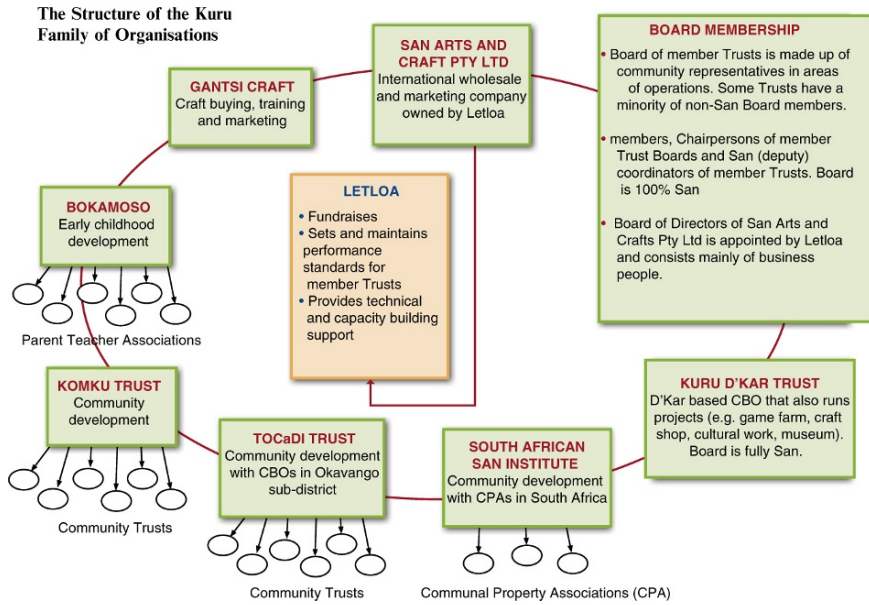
The Structure of the Kuru Family of Organisations

SAN ARTS AND CRAFT PTY LTD
International wholesale and marketing company owned by Letloa

BOARD MEMBERSHIP
• Board of member Trusts is made up of community representatives in areas of operations. Some Trusts have a minority of non-San Board members.
• members, Chairpersons of member Trust Boards and San (deputy) coordinators of member Trusts. Board is 100% San
• Board of Directors of San Arts and Crafts Pty Ltd is appointed by Letloa and consists mainly of business people.

GANTSI CRAFT
Craft buying, training and marketing

LETLOA
• Fundraises
• Sets and maintains performance standards for member Trusts
• Provides technical and capacity building support

BOKAMOSO
Early childhood development

Parent Teacher Associations

KOMKU TRUST
Community development

KURU D'KAR TRUST
D'Kar based CBO that also runs projects (e.g. game farm, craft shop, cultural work, museum). Board is fully San.

TOCaDI TRUST
Community development with CBOs in Okavango sub-district

SOUTH AFRICAN SAN INSTITUTE
Community development with CPAs in South Africa

Community Trusts

Community Trusts

Communal Property Associations (CPA)